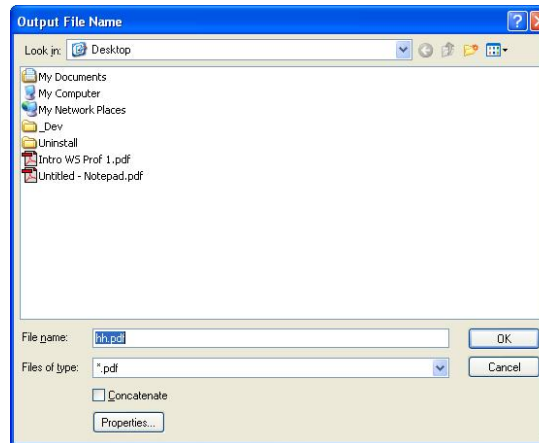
Output File Name

Look in: Desktop

My Documents
My Computer
My Network Places
_Dev
Uninstall
Intro WS Prof 1.pdf
Untitled - Notepad.pdf

File name: hh.pdf
OK
Files of type: *.pdf
Cancel
Concatenate
Properties...